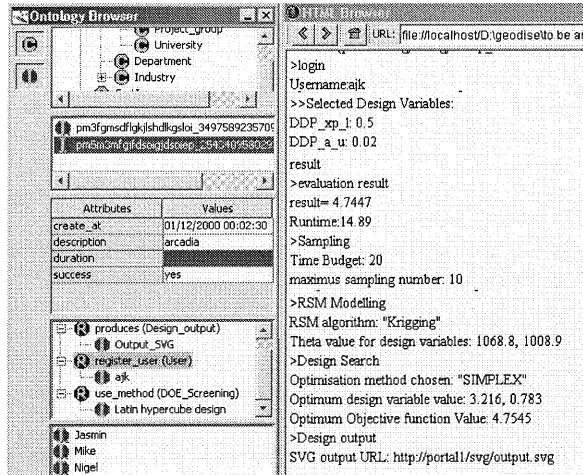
Ontology Browser
Project_group
University
Department
Industry
pm3fgmsdflgkjlshdlkgsloi_3497589235709
pm5n3mfgifdsoigjdsoiep_254340958029
| Attributes | Values |
|---|---|
| create_at | 01/12/2000 00:02:30 |
| description | arcadia |
| duration | |
| success | yes |

produces (Design_output)
Output_SVG
register_user (User)
ajk
use_method (DOE_Screening)
Latin hypercube design
Jasmin
Mike
Nigel

HTML Browser
URL: file://localhost/D:\geodise\to be a

>login
Username:ajk
>>Selected Design Variables:
DDP_xp_l: 0.5
DDP_a_u: 0.02
result
>evaluation result
result= 4.7447
Runtime:14.89
>Sampling
Time Budget: 20
maximus sampling number: 10
>RSM Modelling
RSM algorithm: "Krigging"
Theta value for design variables: 1068.8, 1008.9
>Design Search
Optimisation method chosen: "SIMPLEX"
Optimum design variable value: 3.216, 0.783
Optimum Objective function Value: 4.7545
>Design output
SVG output URL: http://portal1/svg/output.svg